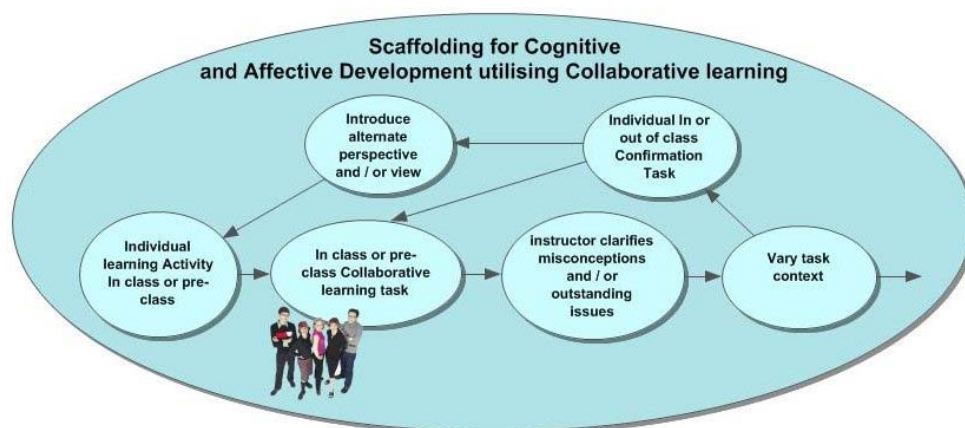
Scaffolding for Cognitive and Affective Development utilising Collaborative learning

Introduce alternate perspective and / or view

Individual In or out of class Confirmation Task

Individual learning Activity In class or pre-class

In class or pre-class Collaborative learning task

instructor clarifies misconceptions and / or outstanding issues

Vary task context